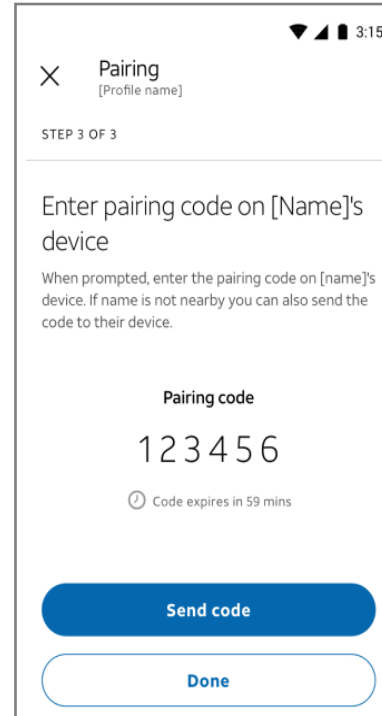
3:15

X Pairing
[Profile name]

STEP 3 OF 3

Enter pairing code on [Name]'s device

When prompted, enter the pairing code on [name]'s device. If name is not nearby you can also send the code to their device.

Pairing code

123456

Code expires in 59 mins

Send code

Done